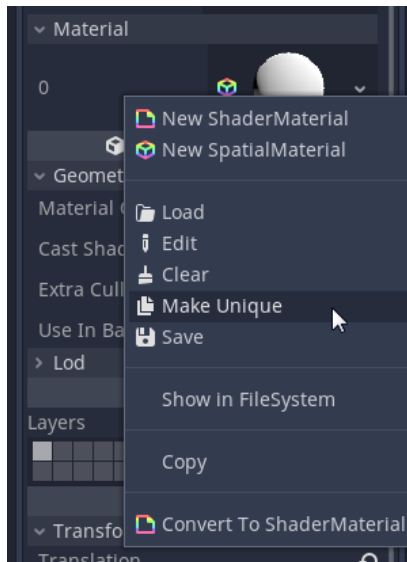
Material
0
New ShaderMaterial
New SpatialMaterial
Geomet
Material
Load
Cast Shac
Edit
Clear
Extra Cull
Make Unique
Use In Ba
Save
Lod
Show in FileSystem
Layers
Copy
Transfo
Convert To ShaderMaterial
Translation